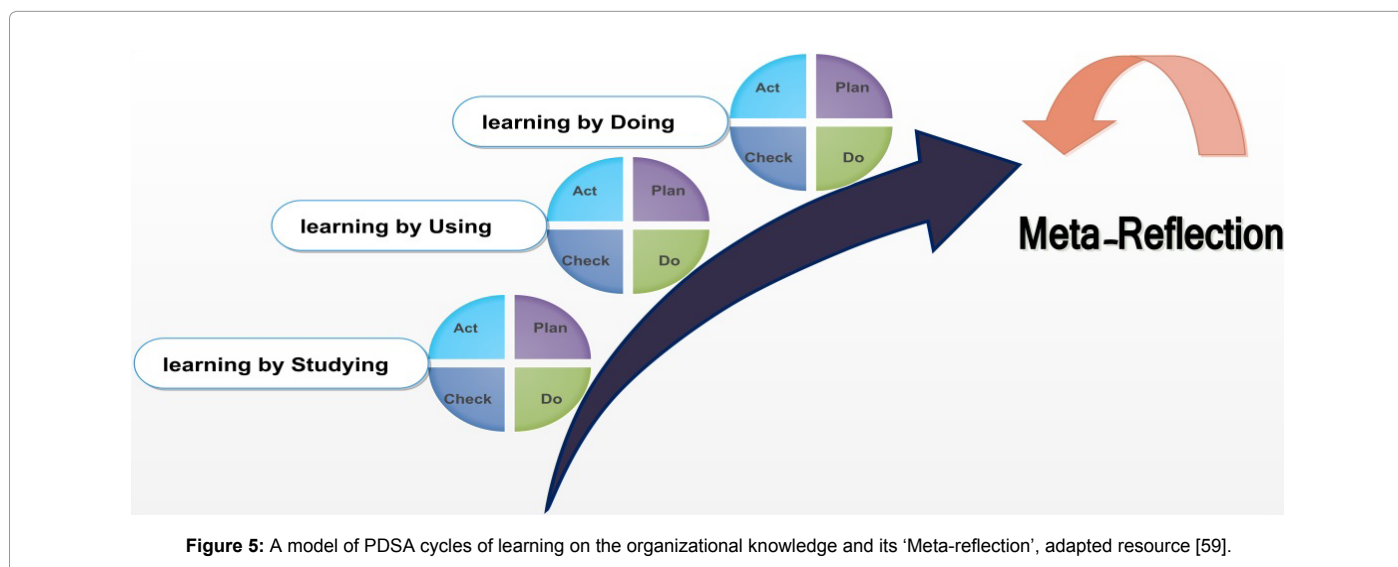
learning by Doing

Act

Plan

Check

Do

learning by Using

Act

Plan

Check

Do

learning by Studying

Act

Plan

Check

Do

Meta-Reflection

**Figure 5:** A model of PDSA cycles of learning on the organizational knowledge and its 'Meta-reflection', adapted resource [59].